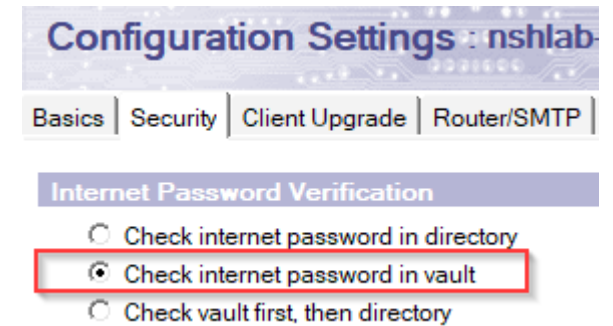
Configuration Settings : nshlab-

Basics | Security | Client Upgrade | Router/SMTP

Internet Password Verification

Check internet password in directory

Check internet password in vault

Check vault first, then directory